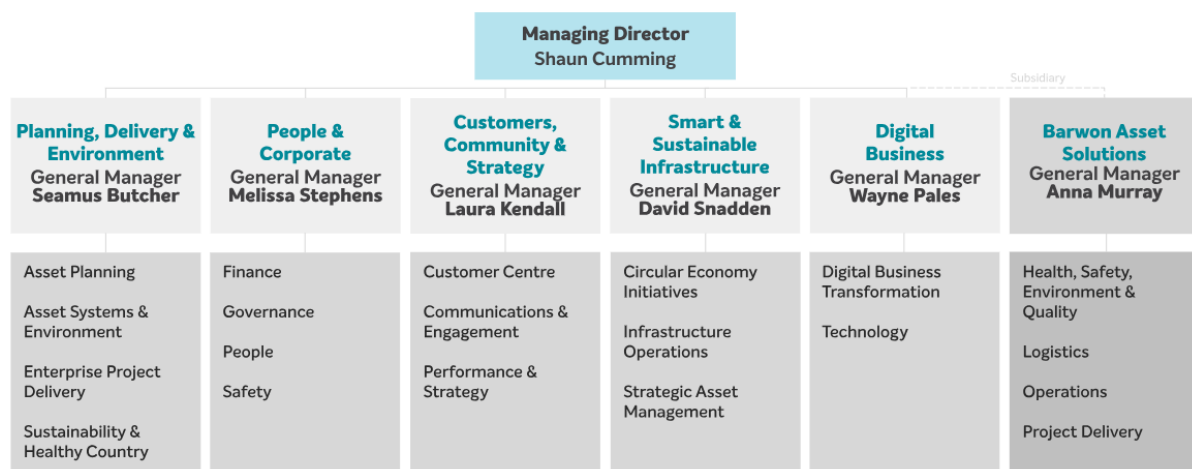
Managing Director
Shaun Cumming

Subsidiary

Planning, Delivery & Environment
General Manager
Seamus Butcher

Asset Planning

Asset Systems & Environment

Enterprise Project Delivery

Sustainability & Healthy Country

People & Corporate
General Manager
Melissa Stephens

Finance

Governance

People

Safety

Customers, Community & Strategy
General Manager
Laura Kendall

Customer Centre

Communications & Engagement

Performance & Strategy

Smart & Sustainable Infrastructure
General Manager
David Snadden

Circular Economy Initiatives

Infrastructure Operations

Strategic Asset Management

Digital Business
General Manager
Wayne Pales

Digital Business Transformation

Technology

Barwon Asset Solutions
General Manager
Anna Murray

Health, Safety, Environment & Quality

Logistics

Operations

Project Delivery